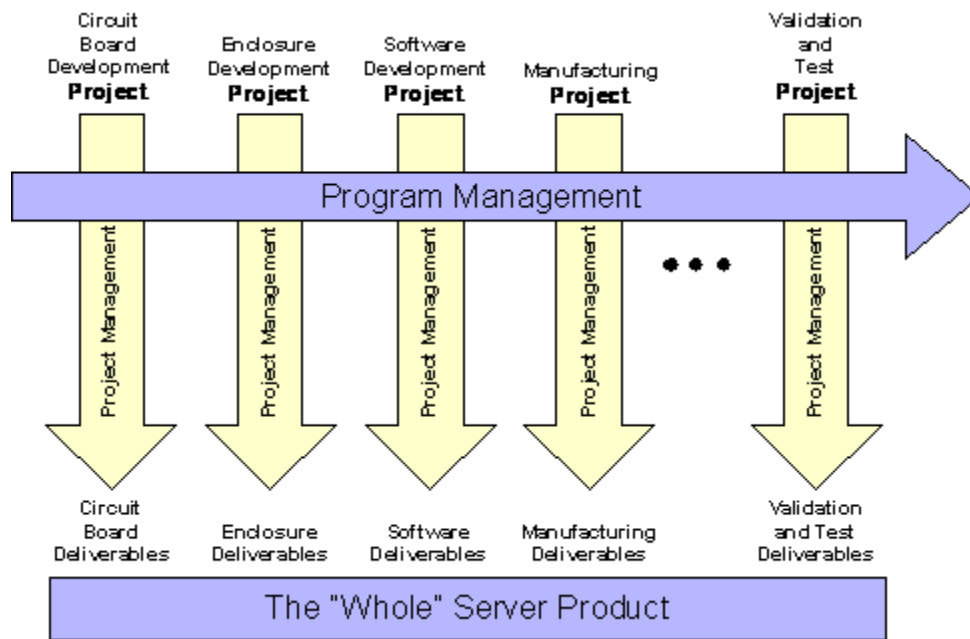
Circuit Board Development
**Project**

Enclosure Development
**Project**

Software Development
**Project**

Manufacturing
**Project**

Validation and Test
**Project**

Program Management

Project Management

Project Management

Project Management

Project Management

Project Management

Circuit Board Deliverables

Enclosure Deliverables

Software Deliverables

Manufacturing Deliverables

Validation and Test Deliverables

The "Whole" Server Product